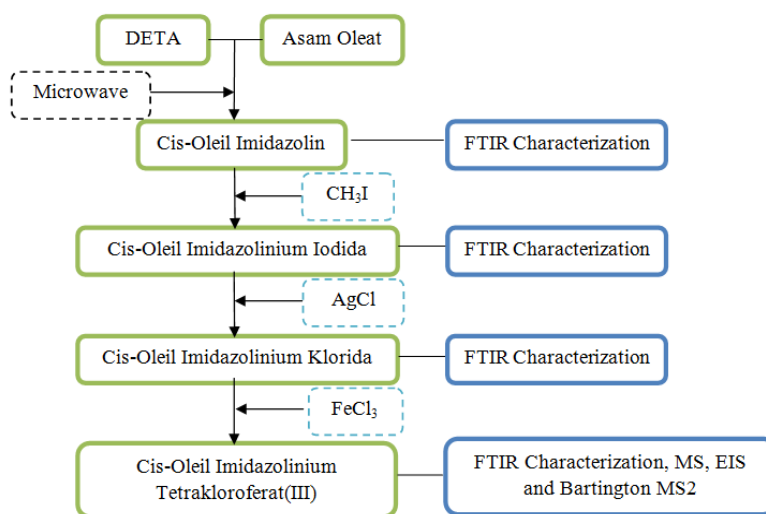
DETA

Asam Oleat

Microwave

Cis-Oleil Imidazolin

FTIR Characterization

$CH_3I$

Cis-Oleil Imidazolinium Iodida

FTIR Characterization

AgCl

Cis-Oleil Imidazolinium Klorida

FTIR Characterization

$FeCl_3$

Cis-Oleil Imidazolinium Tetrakloroferat(III)

FTIR Characterization, MS, EIS and Bartington MS2